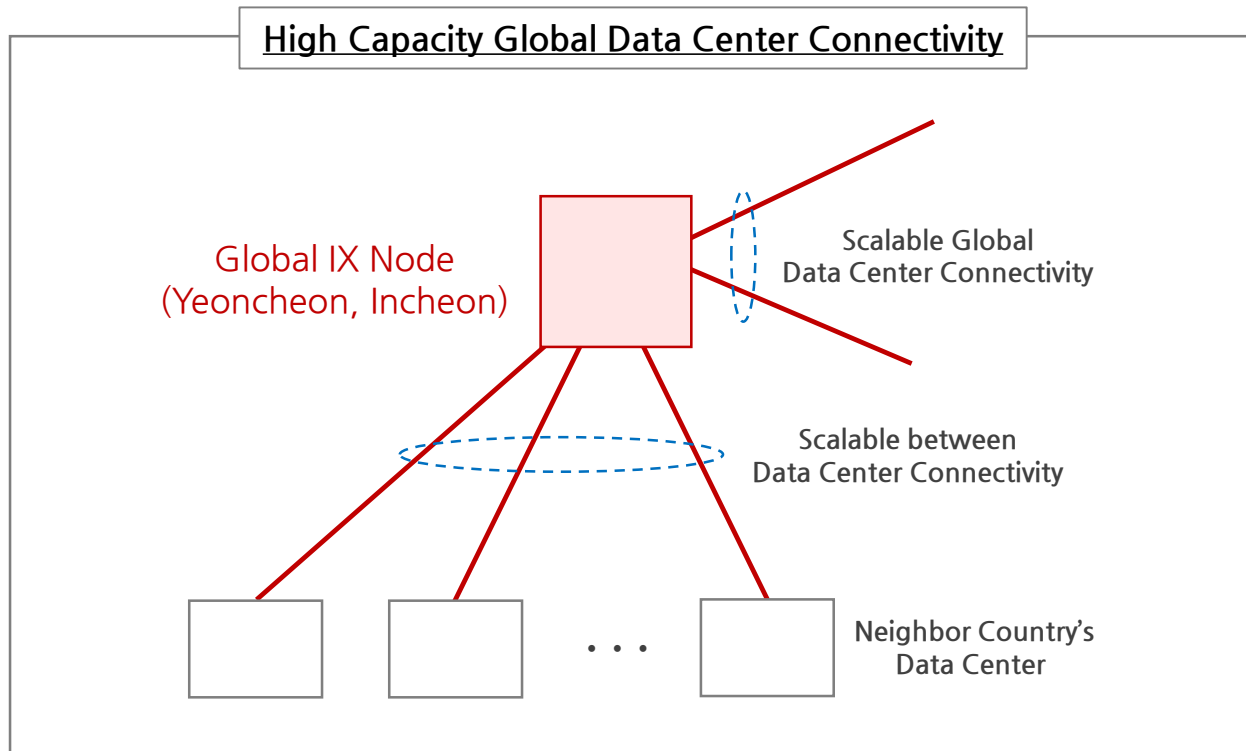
High Capacity Global Data Center Connectivity

Global IX Node
(Yeoncheon, Incheon)

Scalable Global
Data Center Connectivity

Scalable between
Data Center Connectivity

. . .

Neighbor Country's
Data Center